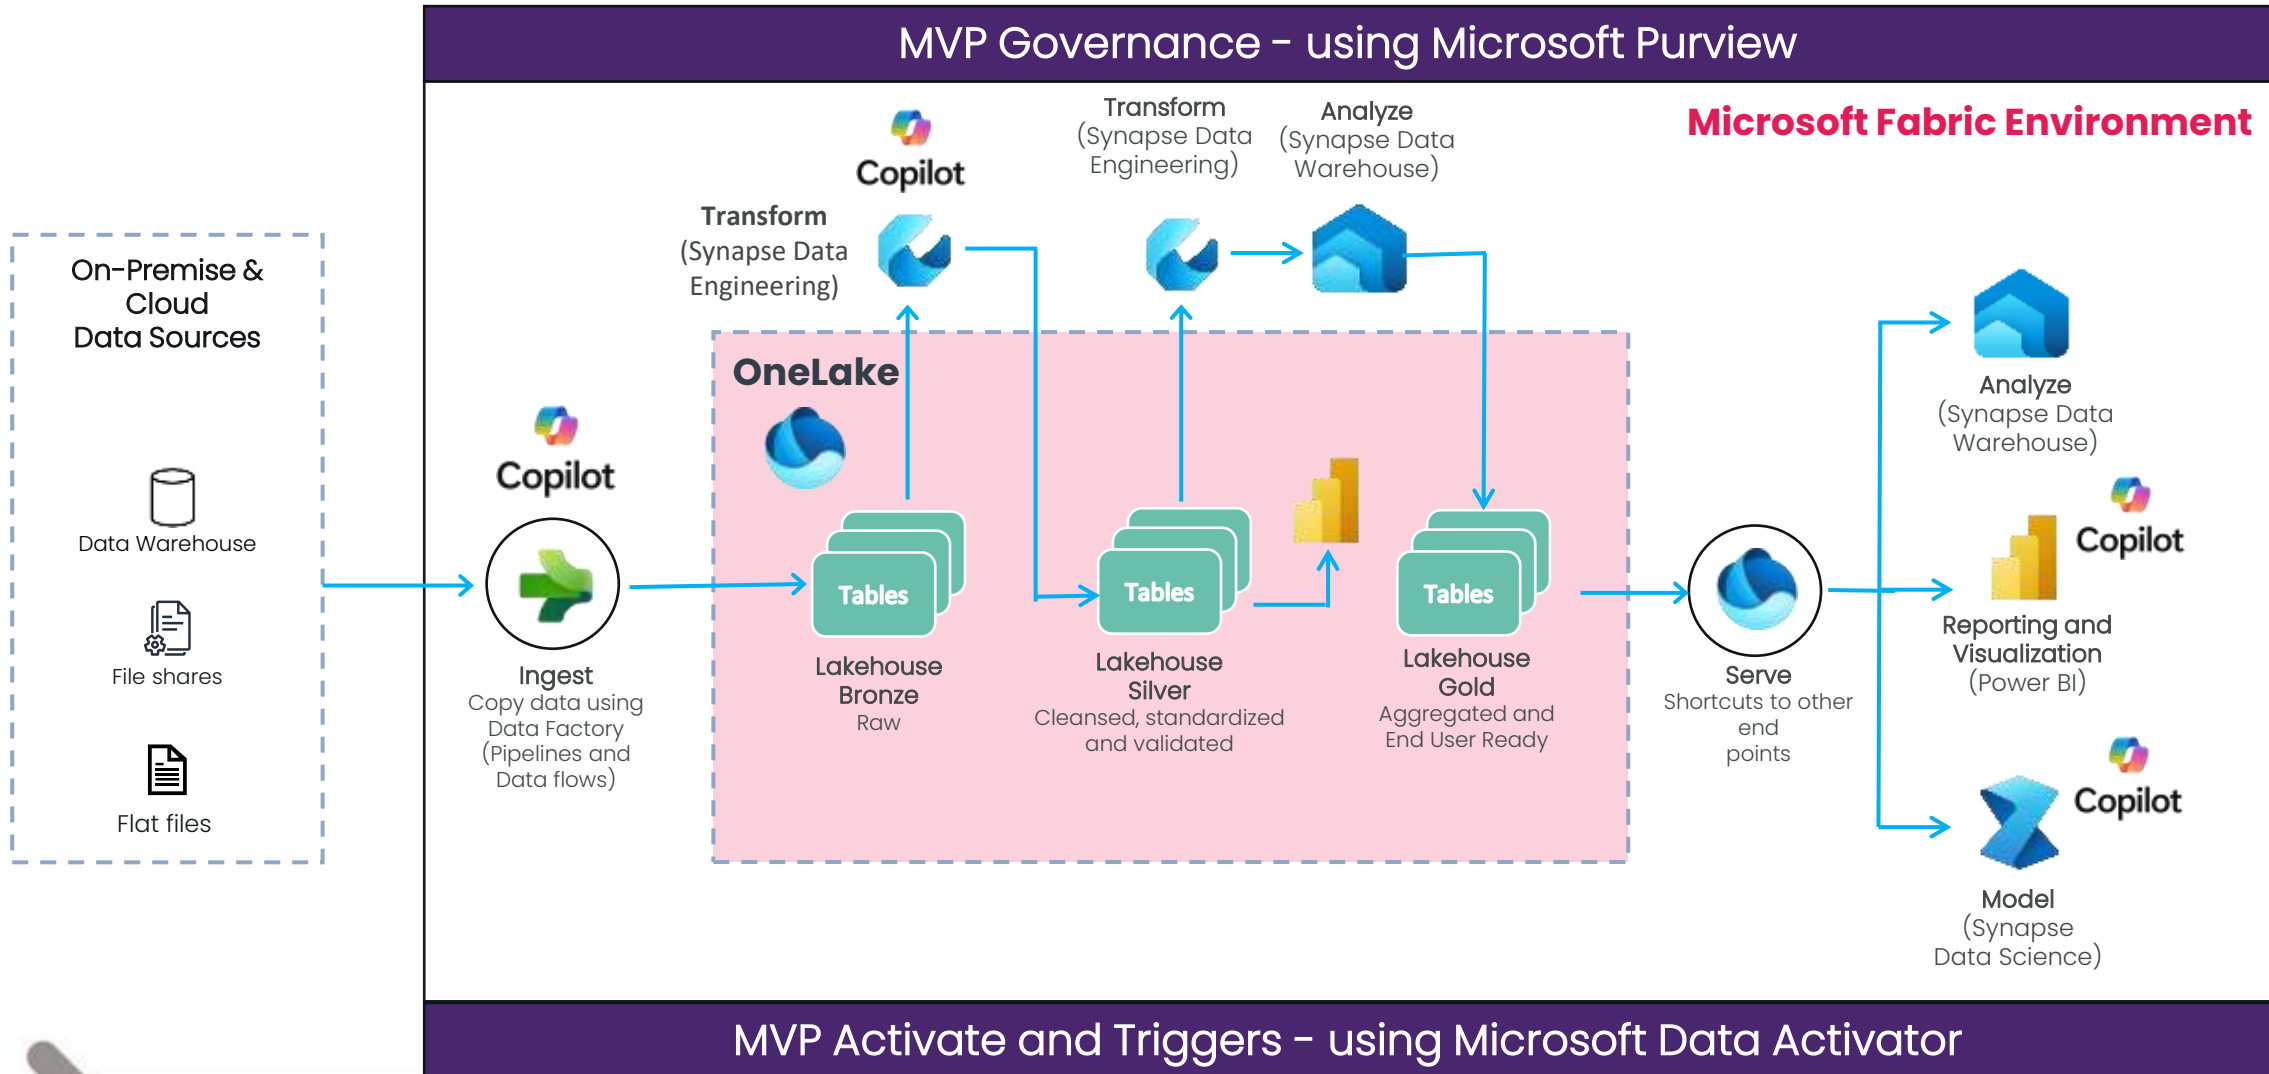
MVP Governance - using Microsoft Purview

Microsoft Fabric Environment

On-Premise & Cloud Data Sources

Data Warehouse

File shares

Flat files

Copilot

Ingest
Copy data using Data Factory (Pipelines and Data flows)

Copilot

Transform
(Synapse Data Engineering)

Transform
(Synapse Data Engineering)

Analyze
(Synapse Data Warehouse)

OneLake

Tables

Lakehouse
Bronze
Raw

Tables

Lakehouse
Silver
Cleansed, standardized and validated

Tables

Lakehouse
Gold
Aggregated and End User Ready

Serve
Shortcuts to other end points

Analyze
(Synapse Data Warehouse)

Copilot

Reporting and Visualization
(Power BI)

Copilot

Model
(Synapse Data Science)

MVP Activate and Triggers - using Microsoft Data Activator